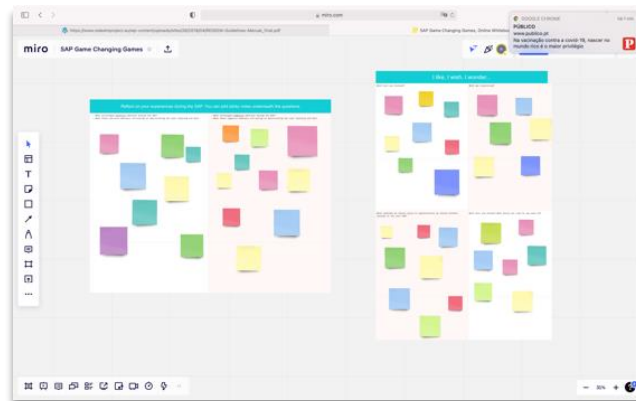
miro.com

SAP Game Changing Games, Online Whiteb

GOOGLE CHROME
PÚBLICO
www.publico.pt
Na vacinação contra a covid-19, nascer no mundo rico é o maior privilégio

miro SAP Game Changing Games

Reflect on your experience during the SAP. You can add sticky notes underneath the questions

I like, I wish, I wonder...

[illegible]

80%